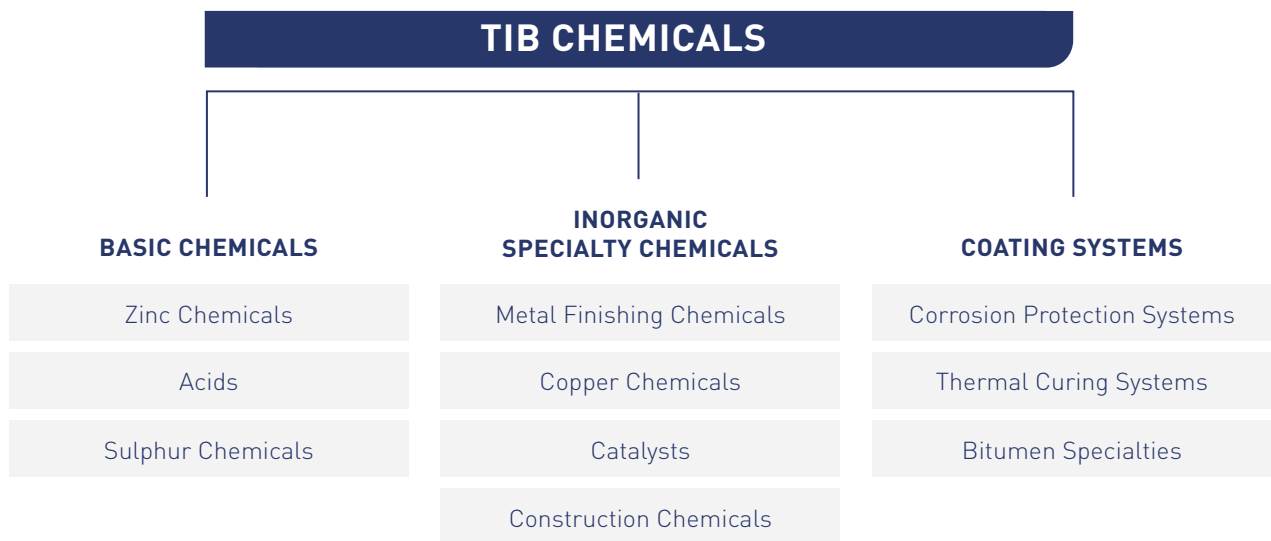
TIB CHEMICALS

BASIC CHEMICALS

Zinc Chemicals

Acids

Sulphur Chemicals

INORGANIC SPECIALTY CHEMICALS

Metal Finishing Chemicals

Copper Chemicals

Catalysts

Construction Chemicals

COATING SYSTEMS

Corrosion Protection Systems

Thermal Curing Systems

Bitumen Specialties